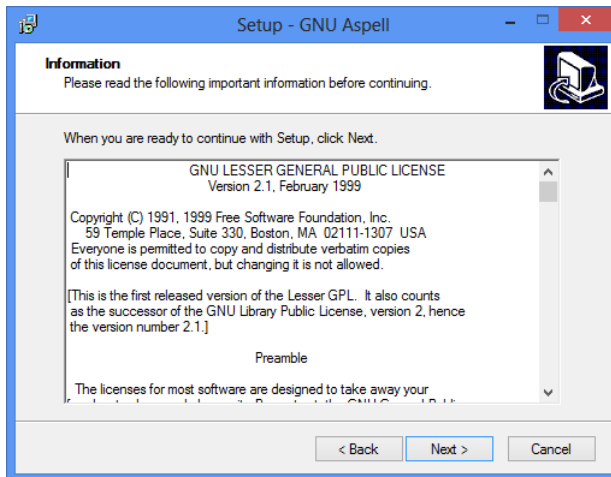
Setup - GNU Aspell

Information
Please read the following important information before continuing.

When you are ready to continue with Setup, click Next.

GNU LESSER GENERAL PUBLIC LICENSE
Version 2.1, February 1999

Copyright (C) 1991, 1999 Free Software Foundation, Inc.
59 Temple Place, Suite 330, Boston, MA 02111-1307 USA
Everyone is permitted to copy and distribute verbatim copies
of this license document, but changing it is not allowed.

[This is the first released version of the Lesser GPL. It also counts
as the successor of the GNU Library Public License, version 2, hence
the version number 2.1.]

Preamble

The licenses for most software are designed to take away your
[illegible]

< Back Next > Cancel